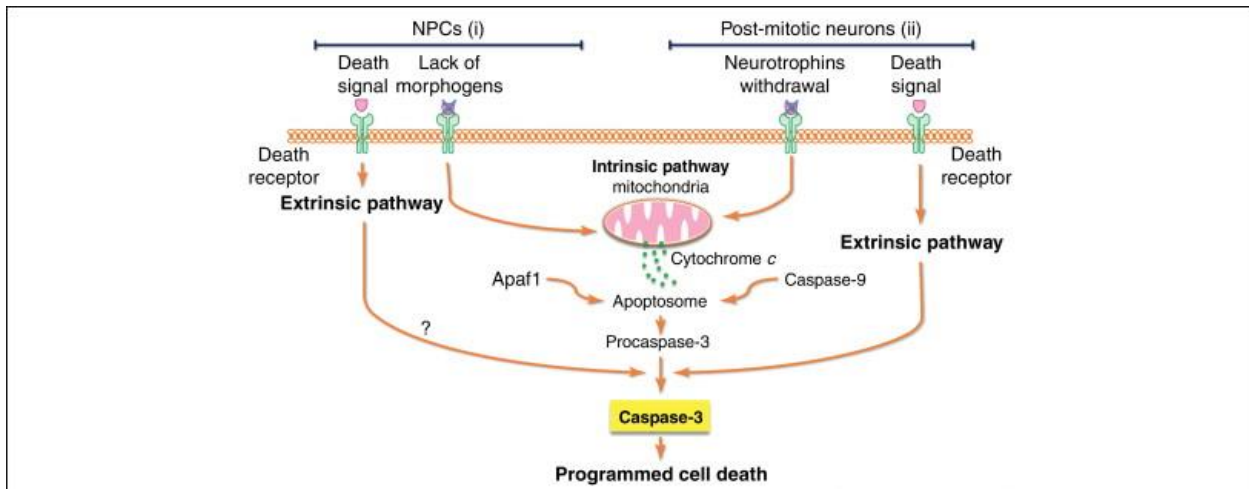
NPCs (i)

Post-mitotic neurons (ii)

Death signal

Lack of morphogens

Neurotrophins withdrawal

Death signal

Death receptor

Extrinsic pathway

Intrinsic pathway
mitochondria

Death receptor

Extrinsic pathway

Cytochrome *c*

Apaf1

Apoptosome

Caspase-9

?

Procaspase-3

Caspase-3

Programmed cell death